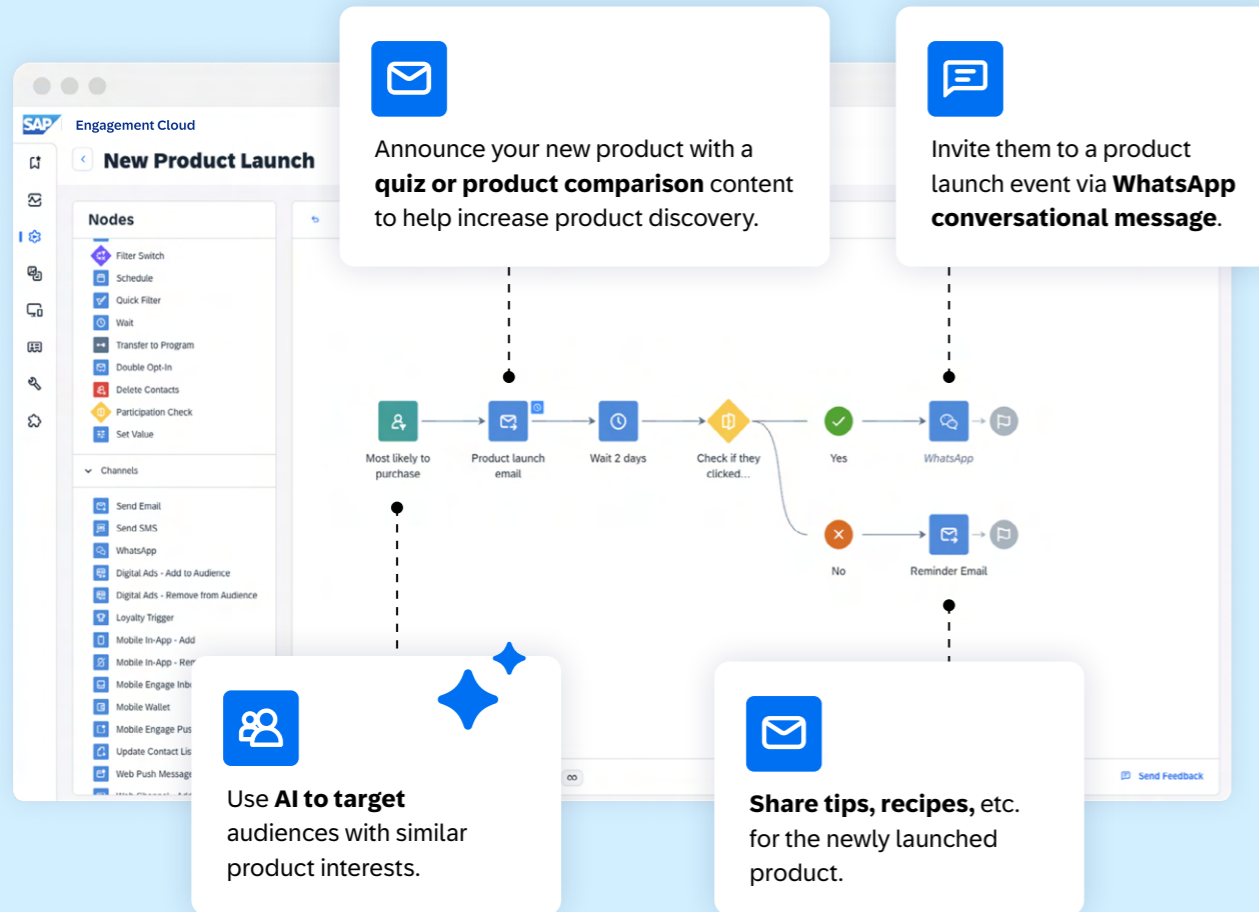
SAP Engagement Cloud

New Product Launch

Nodes

Filter Switch
Schedule
Quick Filter
Wait
Transfer to Program
Double Opt-In
Delete Contacts
Participation Check
Set Value

Channels

Send Email
Send SMS
WhatsApp
Digital Ads - Add to Audience
Digital Ads - Remove from Audience
Loyalty Trigger
Mobile In-App - Add
Mobile In-App - Re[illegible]
Mobile Engage Inb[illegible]
Mobile Wallet
Mobile Engage Pus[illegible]
Update Contact Lis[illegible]
Web Push Message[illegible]

Announce your new product with a **quiz or product comparison** content to help increase product discovery.

Invite them to a product launch event via **WhatsApp conversational message**.

Most likely to purchase

Product launch email

Wait 2 days

Check if they clicked...

Yes

WhatsApp

No

Reminder Email

Use **AI to target** audiences with similar product interests.

**Share tips, recipes,** etc. for the newly launched product.

Send Feedback